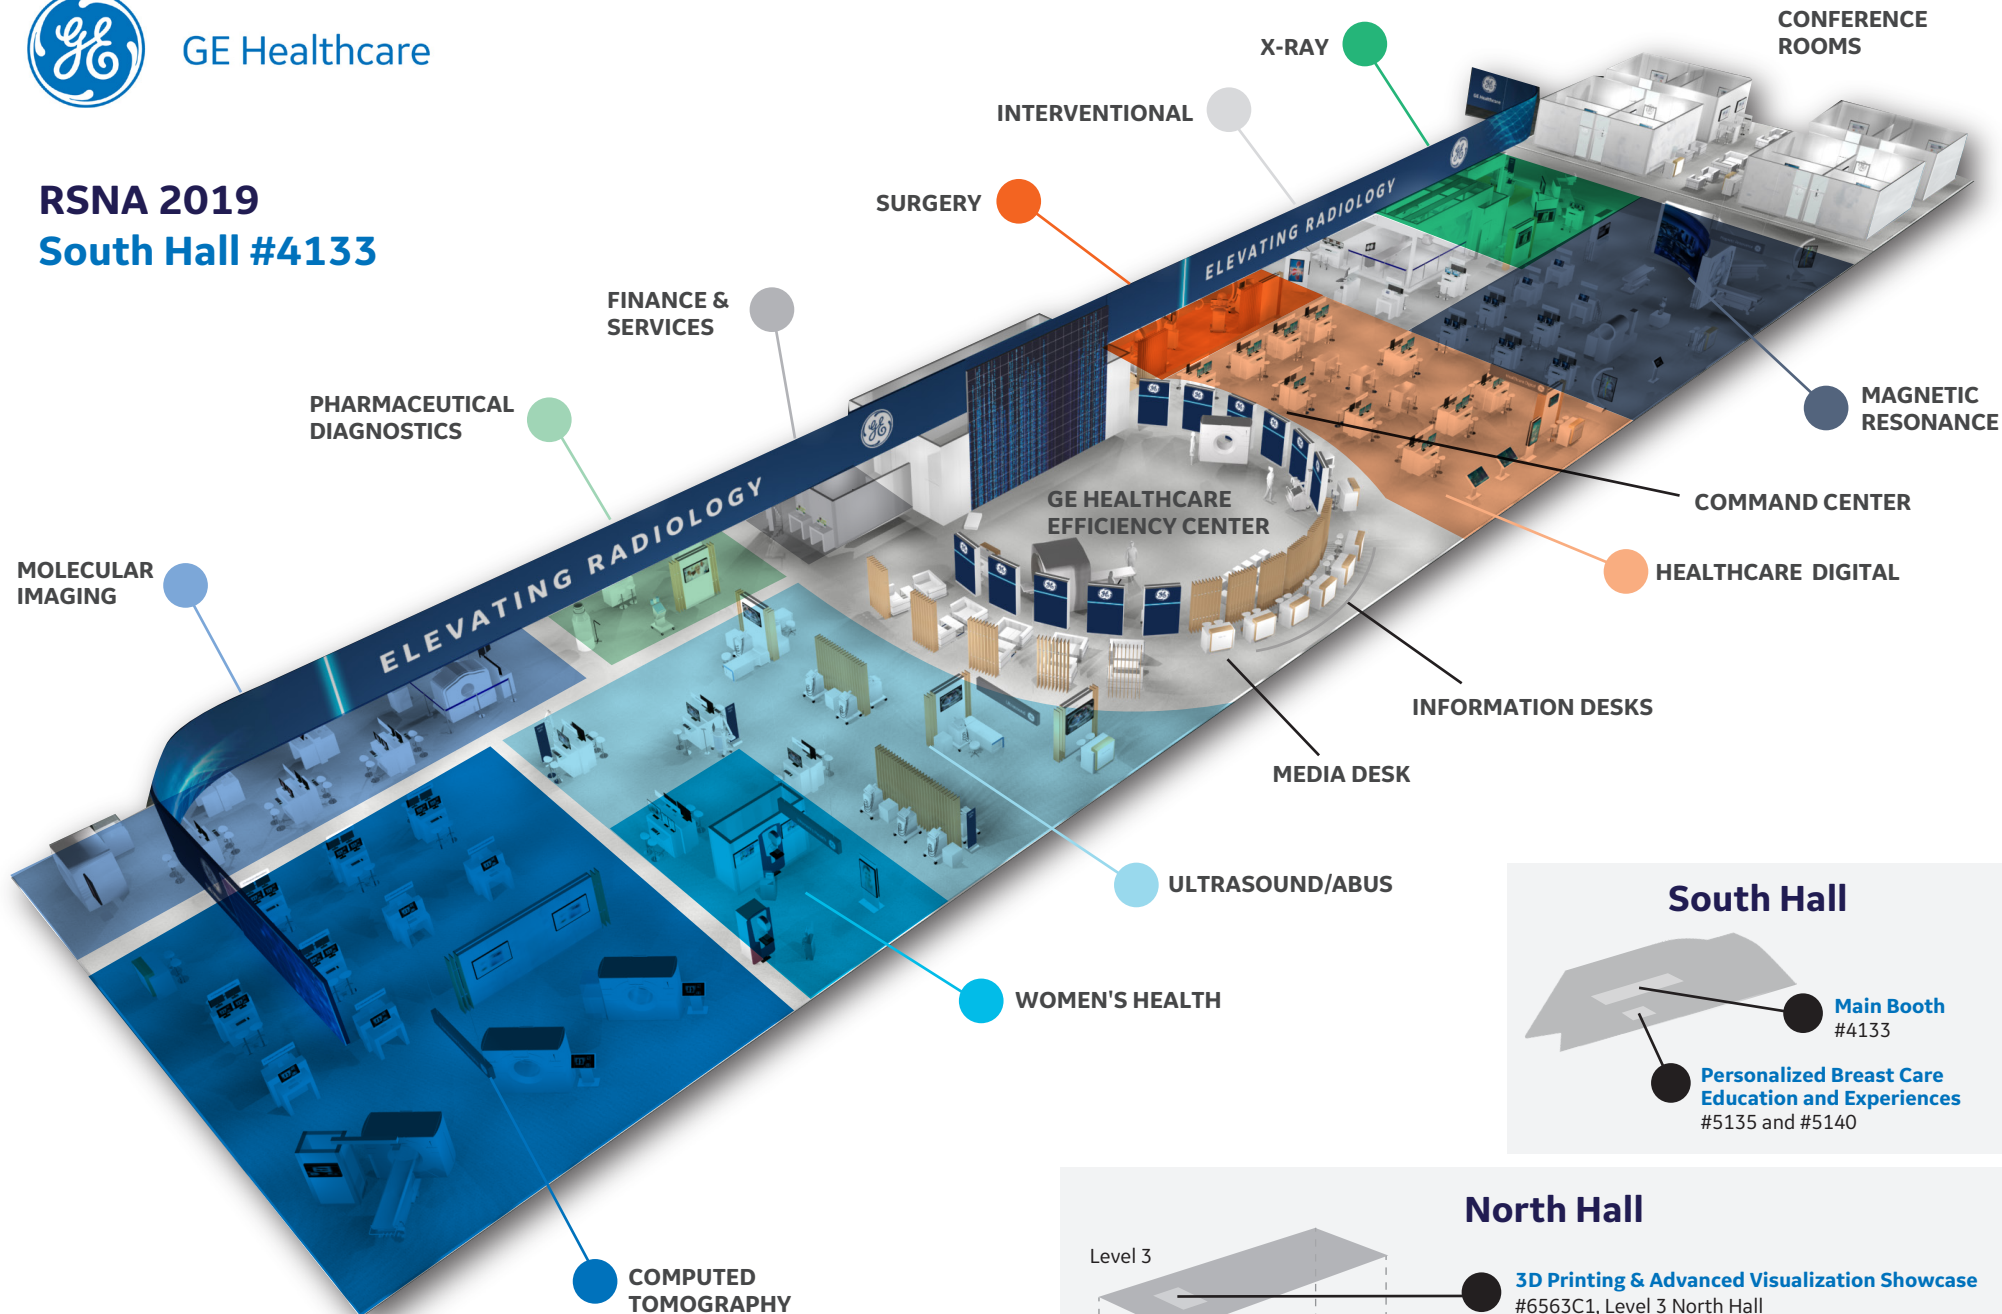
GE Healthcare

RSNA 2019
South Hall #4133

CONFERENCE ROOMS

X-RAY

INTERVENTIONAL

SURGERY

FINANCE & SERVICES

PHARMACEUTICAL DIAGNOSTICS

MOLECULAR IMAGING

ELEVATING RADIOLOGY

ELEVATING RADIOLOGY

GE HEALTHCARE EFFICIENCY CENTER

MAGNETIC RESONANCE

COMMAND CENTER

HEALTHCARE DIGITAL

INFORMATION DESKS

MEDIA DESK

ULTRASOUND/ABUS

WOMEN'S HEALTH

COMPUTED TOMOGRAPHY

South Hall

Main Booth
#4133

Personalized Breast Care Education and Experiences
#5135 and #5140

North Hall

Level 3

3D Printing & Advanced Visualization Showcase
#6563C1, Level 3 North Hall